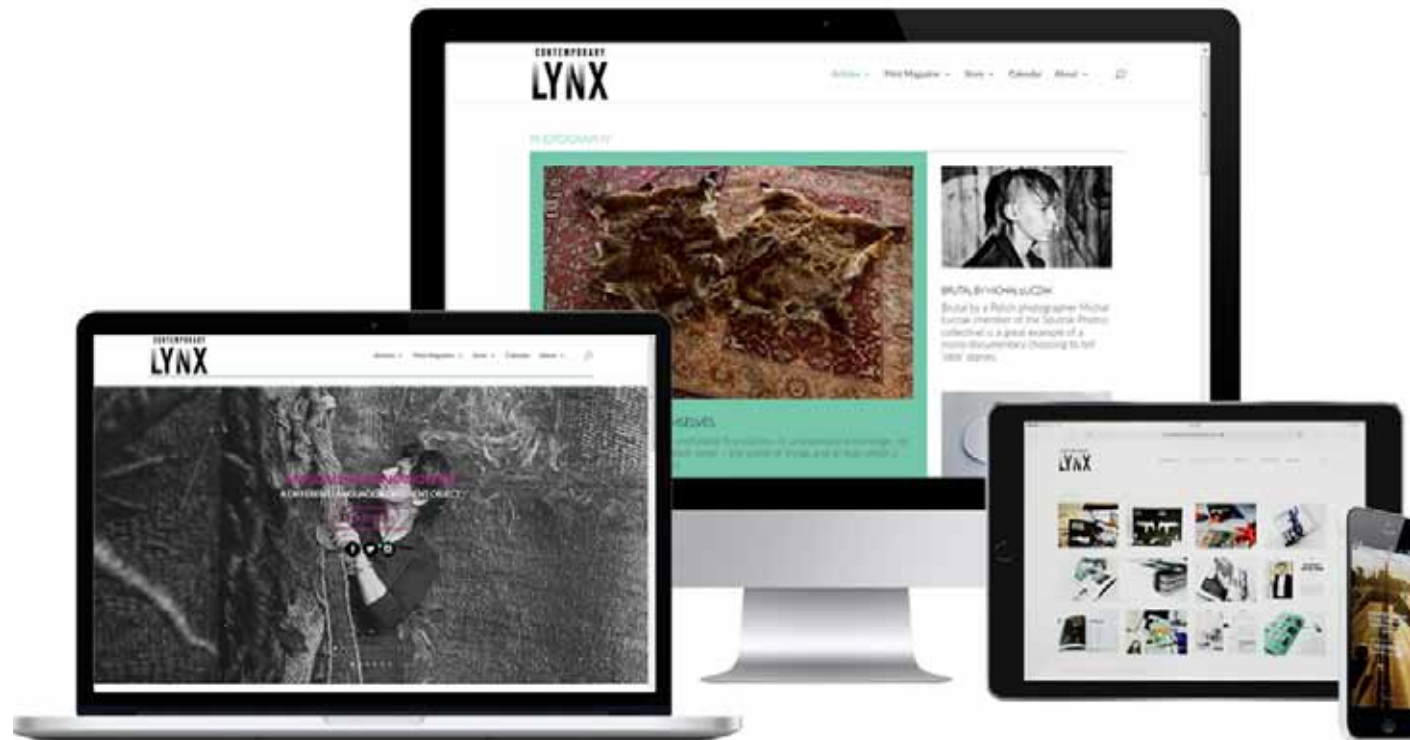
CONTEMPORARY
LYNX

Articles Print Magazine Store Calendar About

PHOTOGRAPHY

BRUTAL BY MICHAŁ ŁUCZAK

Brutal by a Polish photographer Michał Łuczak member of the Sputnik Photos collective is a great example of a micro documentary choosing to tell 'little' stories.

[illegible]SELVES

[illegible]

CONTEMPORARY
LYNX

Articles Print Magazine Store Calendar About

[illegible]
A DIFFERENT LANGUAGE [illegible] OBJECT

LYNX